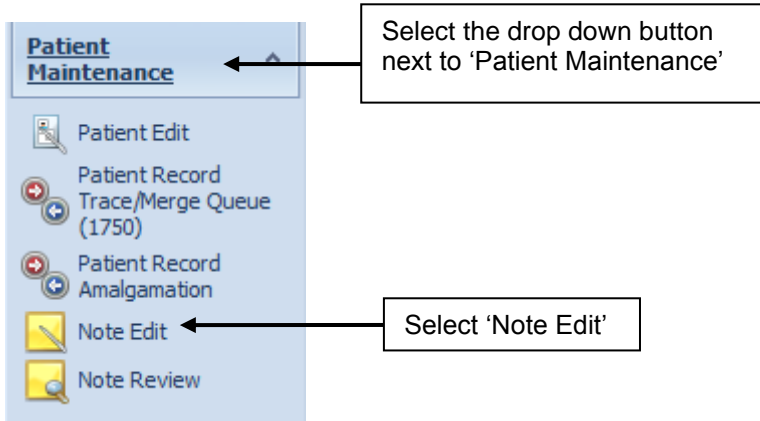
Patient Maintenance

Select the drop down button next to 'Patient Maintenance'

Patient Edit

Patient Record Trace/Merge Queue (1750)

Patient Record Amalgamation

Note Edit

Select 'Note Edit'

Note Review